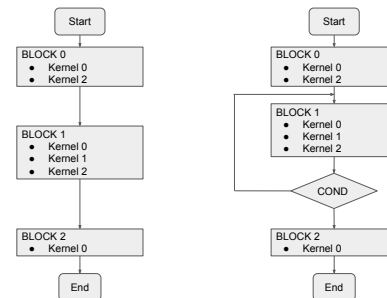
Start

BLOCK 0
- Kernel 0
- Kernel 2

BLOCK 1
- Kernel 0
- Kernel 1
- Kernel 2

BLOCK 2
- Kernel 0

End

Start

BLOCK 0
- Kernel 0
- Kernel 2

BLOCK 1
- Kernel 0
- Kernel 1
- Kernel 2

COND

BLOCK 2
- Kernel 0

End